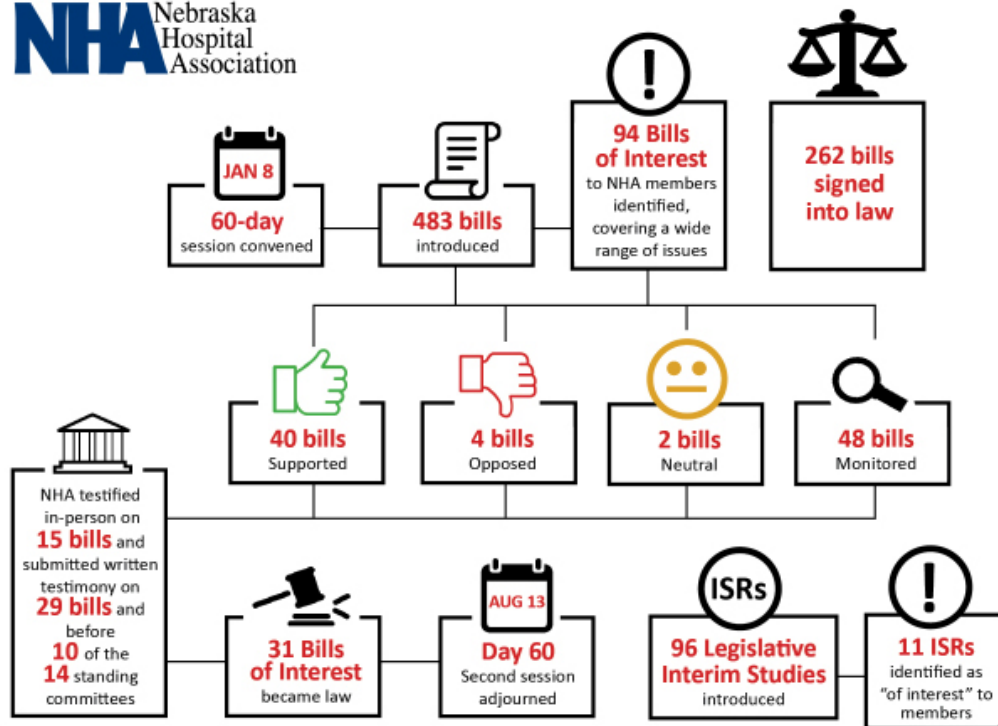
NHA Nebraska Hospital Association

JAN 8
60-day
session convened

483 bills
introduced

!
94 Bills of Interest
to NHA members identified, covering a wide range of issues

262 bills signed into law

40 bills
Supported

4 bills
Opposed

2 bills
Neutral

48 bills
Monitored

NHA testified in-person on 15 bills and submitted written testimony on 29 bills and before 10 of the 14 standing committees

31 Bills of Interest
became law

AUG 13
Day 60
Second session adjourned

ISRs
96 Legislative Interim Studies
introduced

!
11 ISRs
identified as "of interest" to members